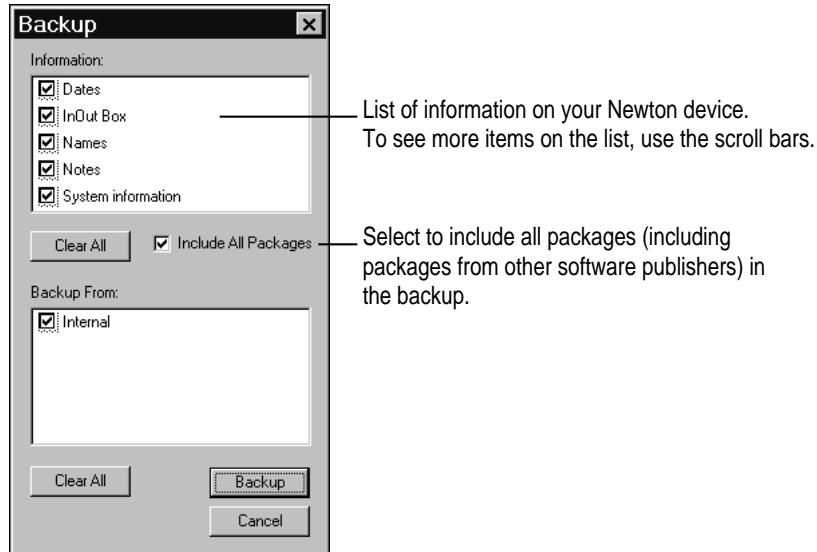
Backup

Information:

Dates
InOut Box
Names
Notes
System information

Clear All

Include All Packages

Backup From:

Internal

Clear All

Backup

Cancel

List of information on your Newton device. To see more items on the list, use the scroll bars.

Select to include all packages (including packages from other software publishers) in the backup.